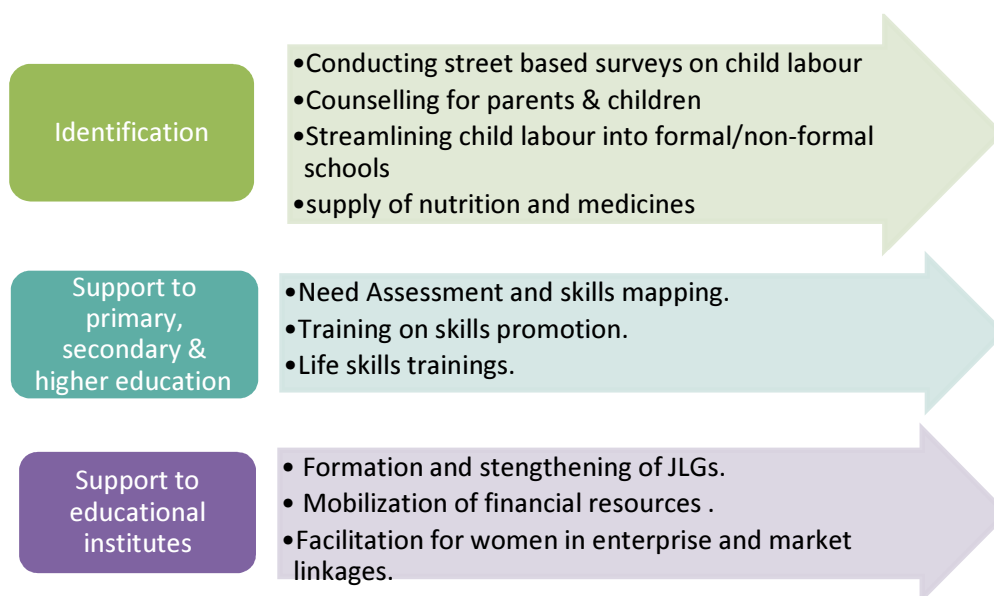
Identification

•Conducting street based surveys on child labour
•Counselling for parents & children
•Streamlining child labour into formal/non-formal schools
•supply of nutrition and medicines

Support to primary, secondary & higher education

•Need Assessment and skills mapping.
•Training on skills promotion.
•Life skills trainings.

Support to educational institutes

• Formation and stengthening of JLGs.
• Mobilization of financial resources .
•Facilitation for women in enterprise and market linkages.